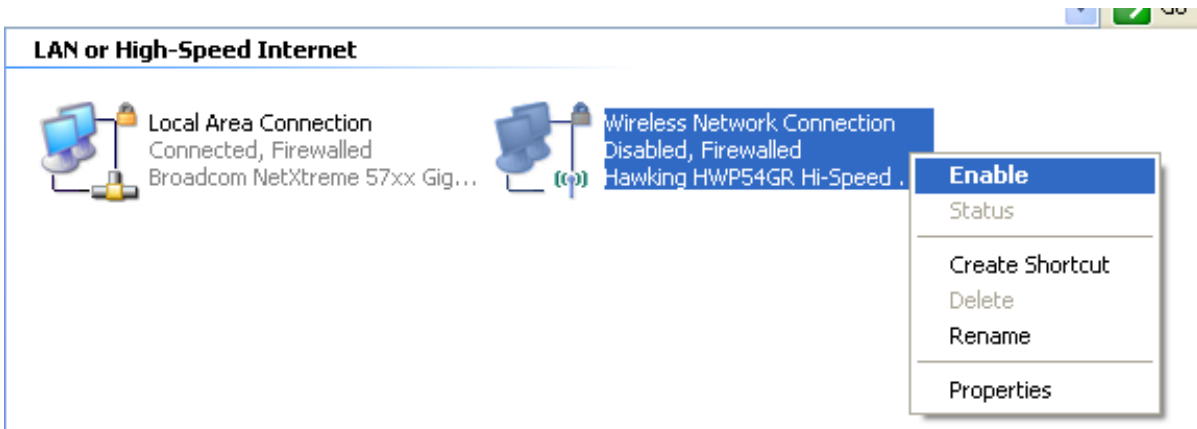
Go

LAN or High-Speed Internet

Local Area Connection
Connected, Firewalled
Broadcom NetXtreme 57xx Gig...

Wireless Network Connection
Disabled, Firewalled
Hawking HWP54GR Hi-Speed ...

Enable
Status
Create Shortcut
Delete
Rename
Properties